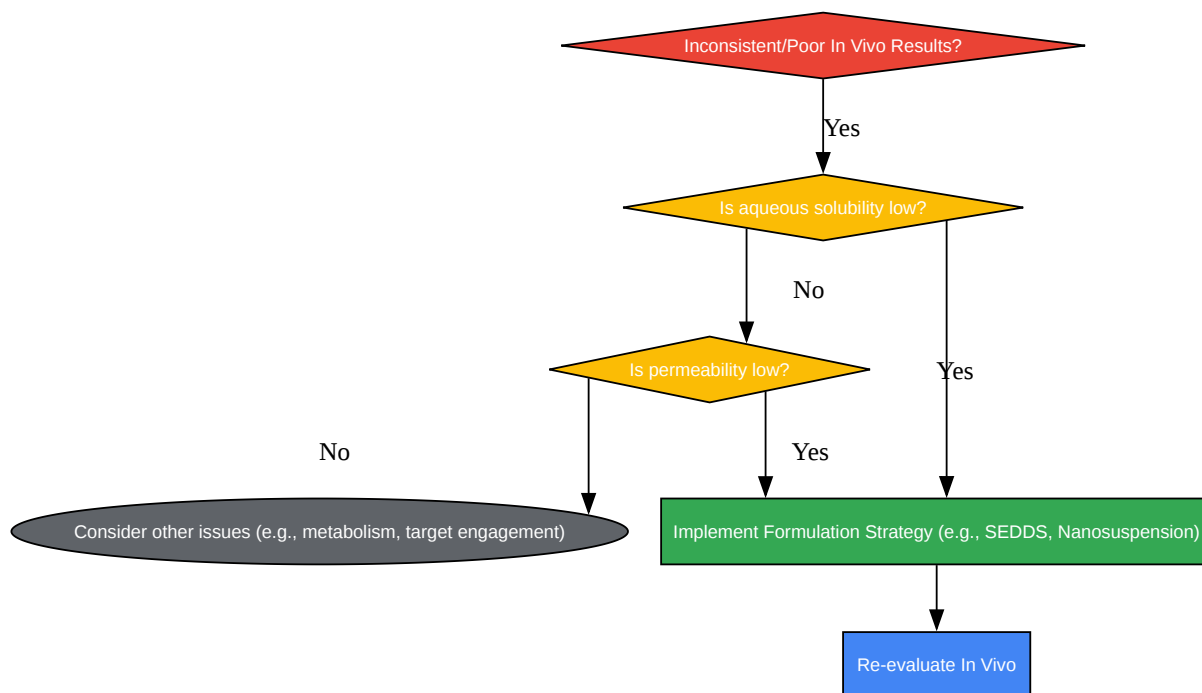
Inconsistent/Poor In Vivo Results?

Yes

Is aqueous solubility low?

No

Yes

Is permeability low?

No

Yes

Consider other issues (e.g., metabolism, target engagement)

Implement Formulation Strategy (e.g., SEDDS, Nanosuspension)

Re-evaluate In Vivo